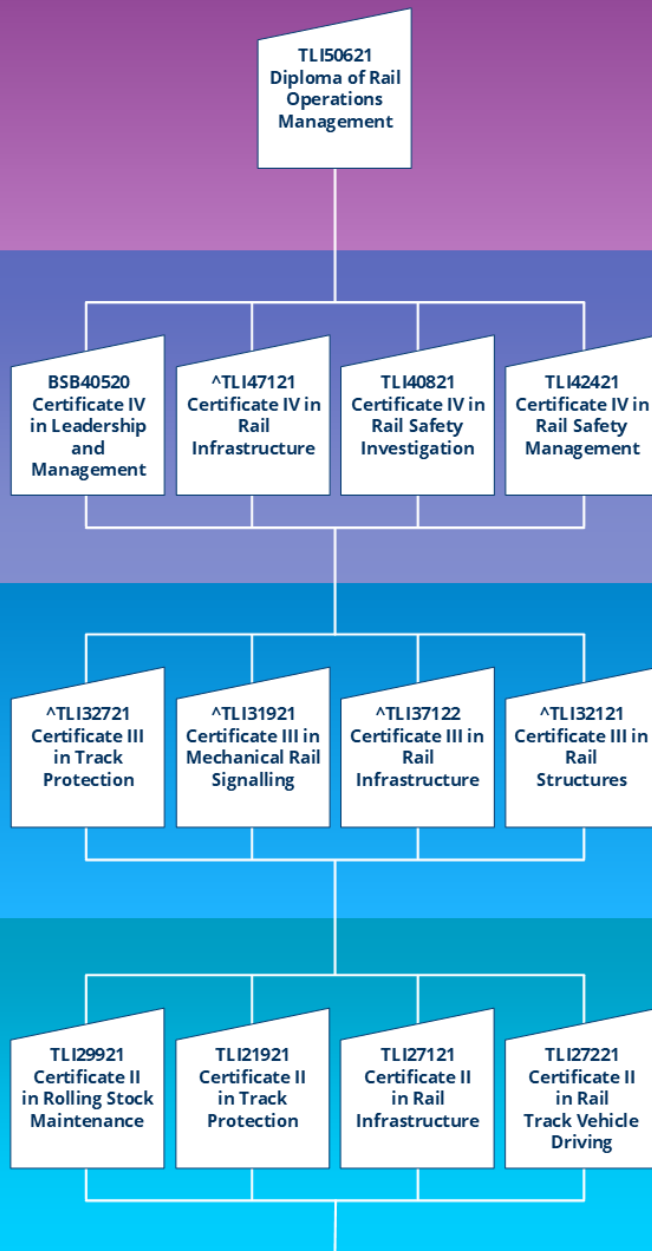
TLI50621 Diploma of Rail Operations Management

BSB40520 Certificate IV in Leadership and Management

^TLI47121 Certificate IV in Rail Infrastructure

TLI40821 Certificate IV in Rail Safety Investigation

TLI42421 Certificate IV in Rail Safety Management

^TLI32721 Certificate III in Track Protection

^TLI31921 Certificate III in Mechanical Rail Signalling

^TLI37122 Certificate III in Rail Infrastructure

^TLI32121 Certificate III in Rail Structures

TLI29921 Certificate II in Rolling Stock Maintenance

TLI21921 Certificate II in Track Protection

TLI27121 Certificate II in Rail Infrastructure

TLI27221 Certificate II in Rail Track Vehicle Driving